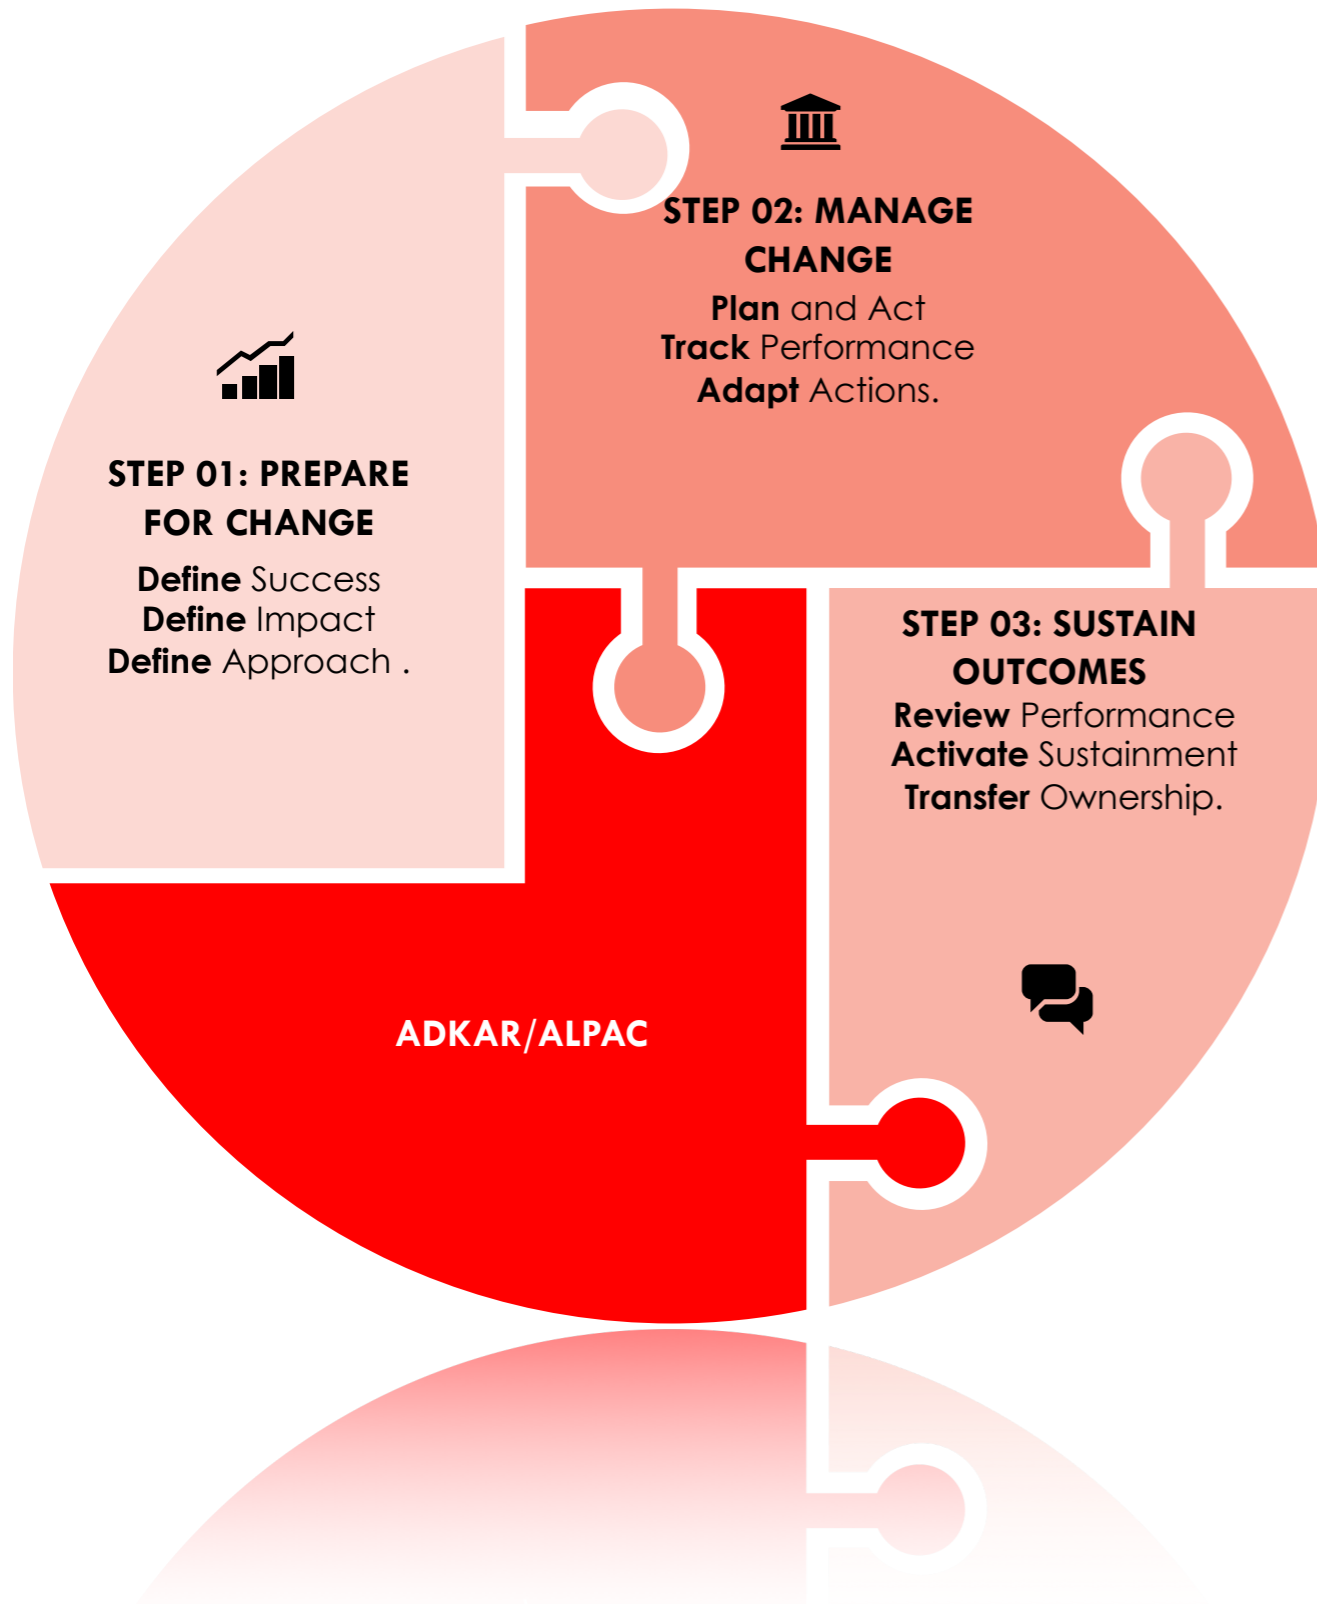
STEP 02: MANAGE CHANGE

Plan and Act
Track Performance
Adapt Actions.

STEP 01: PREPARE FOR CHANGE

Define Success
Define Impact
Define Approach .

STEP 03: SUSTAIN OUTCOMES

Review Performance
Activate Sustainment
Transfer Ownership.

ADKAR/ALPAC